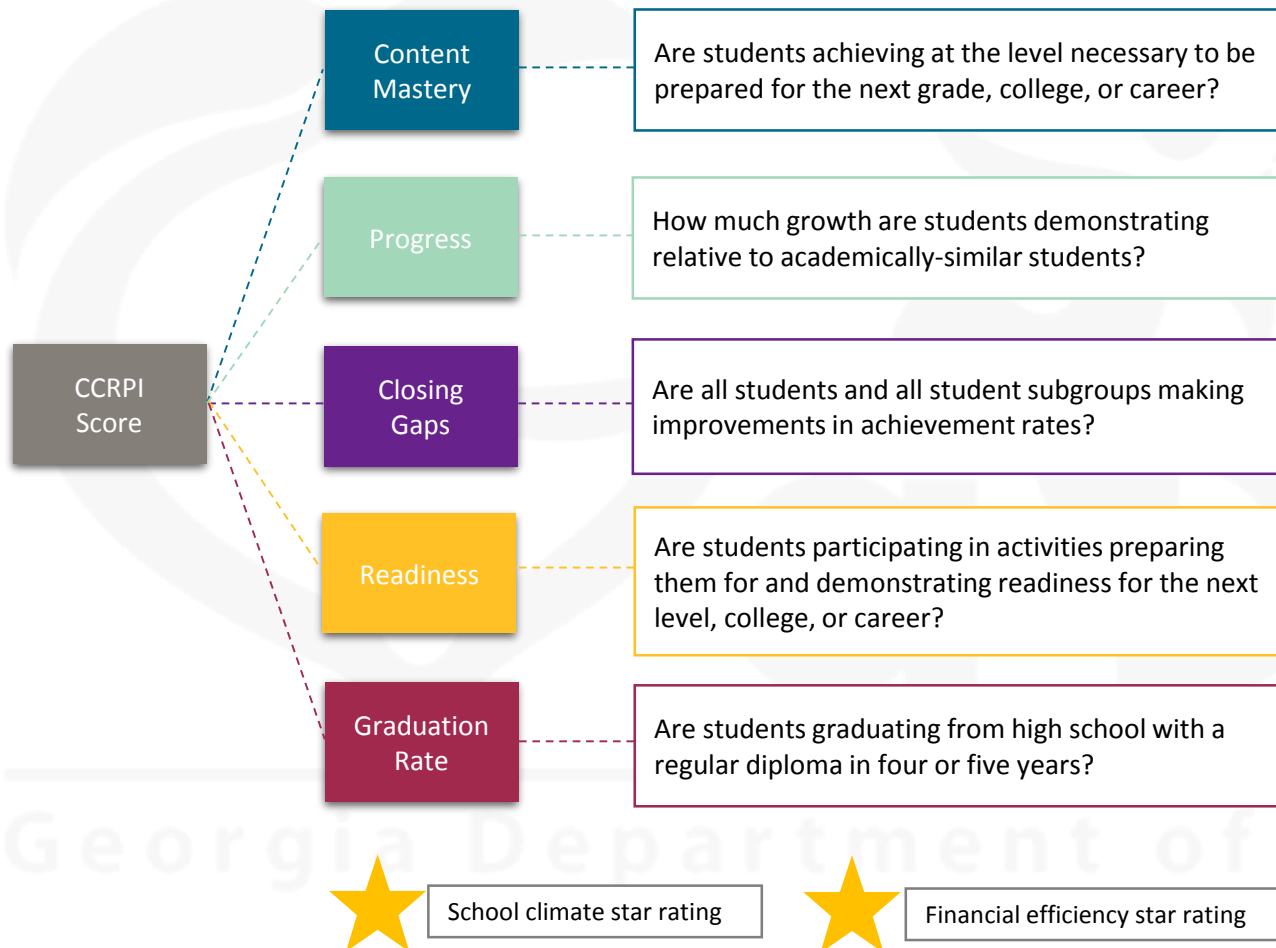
CCRPI Score

Content Mastery

Are students achieving at the level necessary to be prepared for the next grade, college, or career?

Progress

How much growth are students demonstrating relative to academically-similar students?

Closing Gaps

Are all students and all student subgroups making improvements in achievement rates?

Readiness

Are students participating in activities preparing them for and demonstrating readiness for the next level, college, or career?

Graduation Rate

Are students graduating from high school with a regular diploma in four or five years?

Georgia Department of

School climate star rating

Financial efficiency star rating